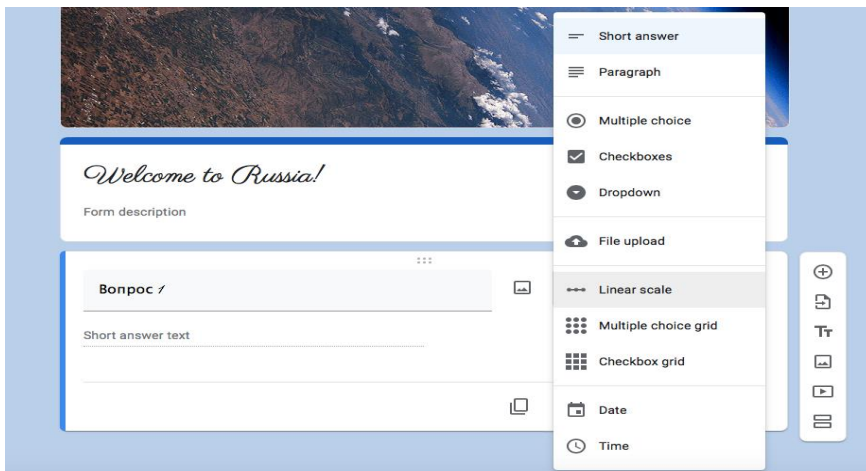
Welcome to Russia!

Form description

Вопрос 1

Short answer text

Short answer

Paragraph

Multiple choice

Checkboxes

Dropdown

File upload

Linear scale

Multiple choice grid

Checkbox grid

Date

Time